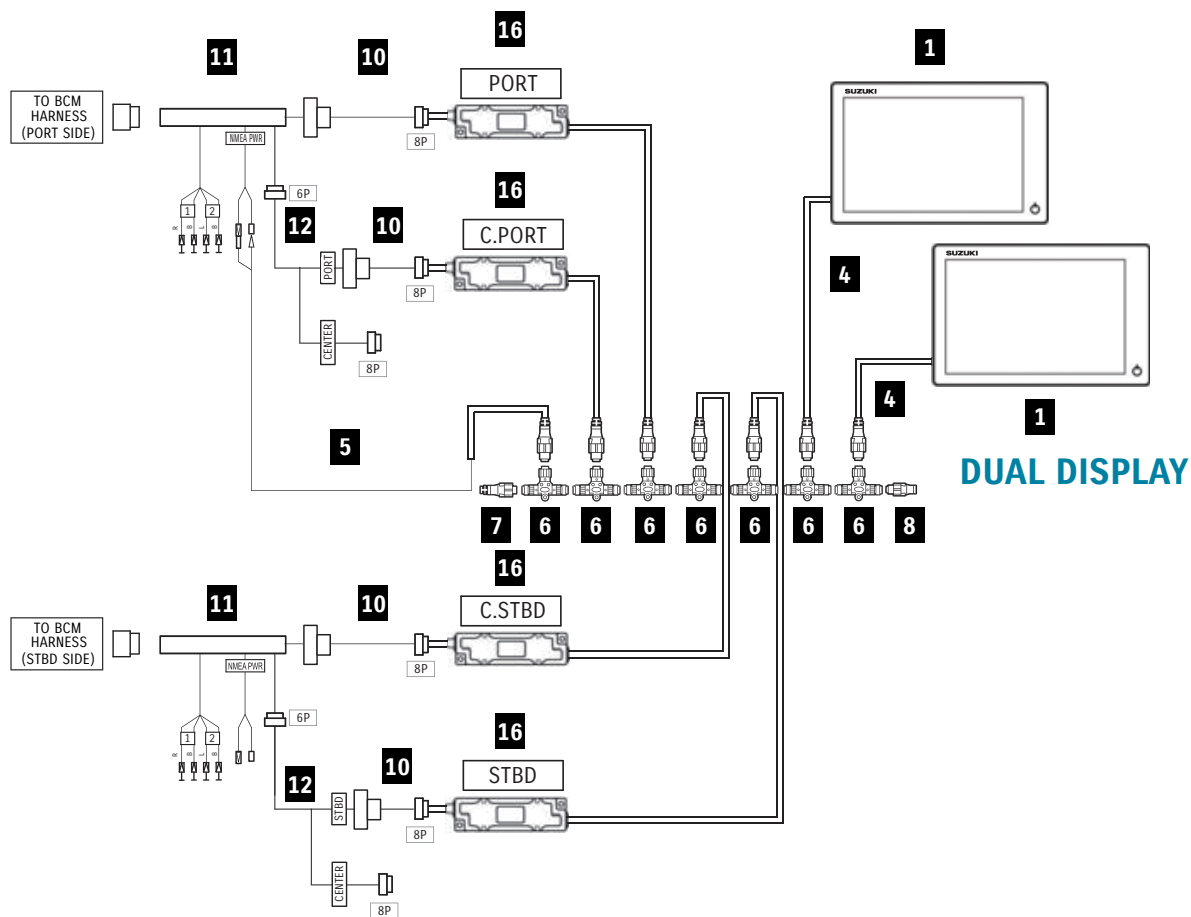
16

11

10

PORT

TO BCM HARNESS (PORT SIDE)

NMEA PWR

8P

6P

1 2

16

12

10

C.PORT

PORT

8P

CENTER

8P

1

SUZUKI

4

SUZUKI

4

1

5

DUAL DISPLAY

7 6 6 6 6 6 6 6 8

16

11

10

C.STBD

TO BCM HARNESS (STBD SIDE)

NMEA PWR

8P

6P

1 2

16

10

STBD

12

STBD

8P

CENTER

8P